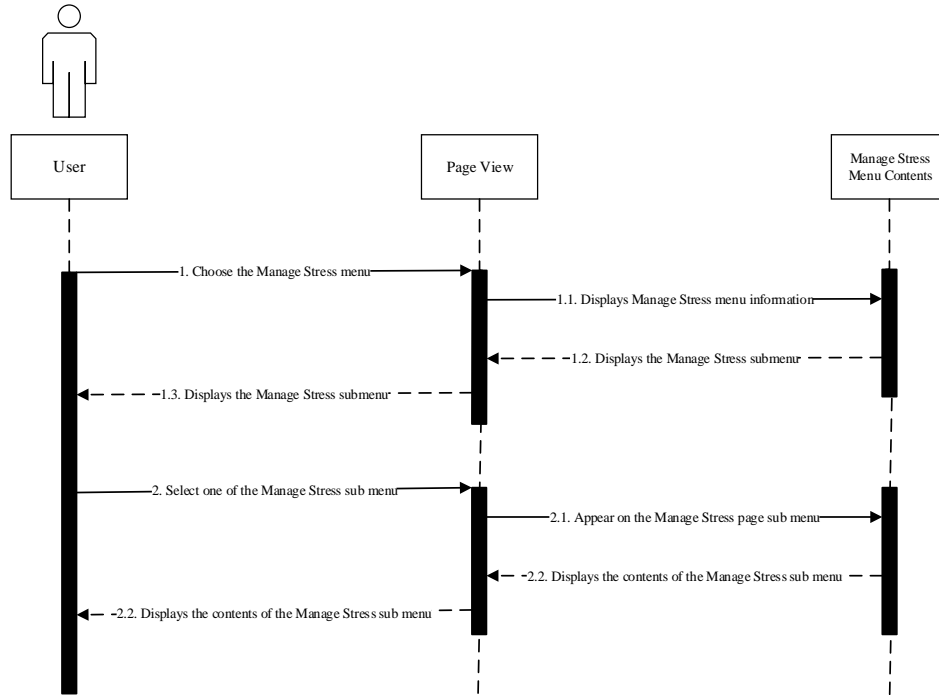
User

Page View

Manage Stress Menu Contents

1. Choose the Manage Stress menu

1.1. Displays Manage Stress menu information

1.2. Displays the Manage Stress submenu

1.3. Displays the Manage Stress submenu

2. Select one of the Manage Stress sub menu

2.1. Appear on the Manage Stress page sub menu

2.2. Displays the contents of the Manage Stress sub menu

2.2. Displays the contents of the Manage Stress sub menu